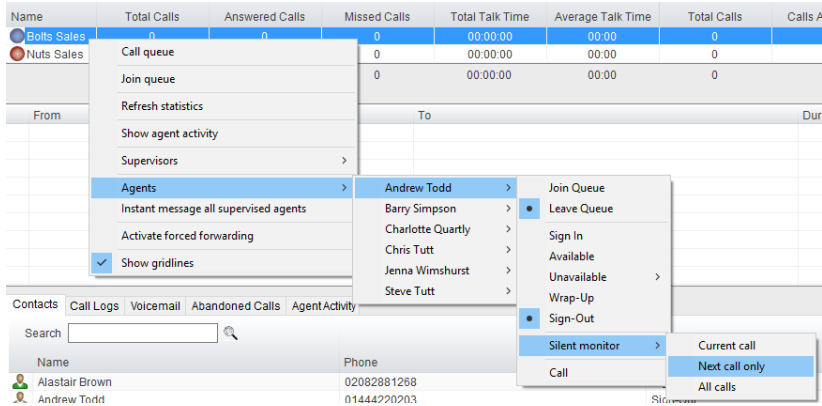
| Name | Total Calls | Answered Calls | Missed Calls | Total Talk Time | Average Talk Time | Total Calls | Calls A |
|---|---|---|---|---|---|---|---|
| Bolts Sales | 0 | 0 | 0 | 00:00:00 | 00:00 | 0 | |
| Nuts Sales | | | 0 | 00:00:00 | 00:00 | 0 | |
| | | | 0 | 00:00:00 | 00:00 | 0 | |

From | To | Dur

Call queue
Join queue
Refresh statistics
Show agent activity
Supervisors
Agents
Instant message all supervised agents
Activate forced forwarding
Show gridlines

Andrew Todd
Barry Simpson
Charlotte Quartly
Chris Tutt
Jenna Wimshurst
Steve Tutt

Join Queue
Leave Queue
Sign In
Available
Unavailable
Wrap-Up
Sign-Out
Silent monitor
Call

Current call
Next call only
All calls

Contacts | Call Logs | Voicemail | Abandoned Calls | Agent Activity

Search

| Name | Phone |
|---|---|
| Alastair Brown | 02082881268 |
| Andrew Todd | 01444220203 |